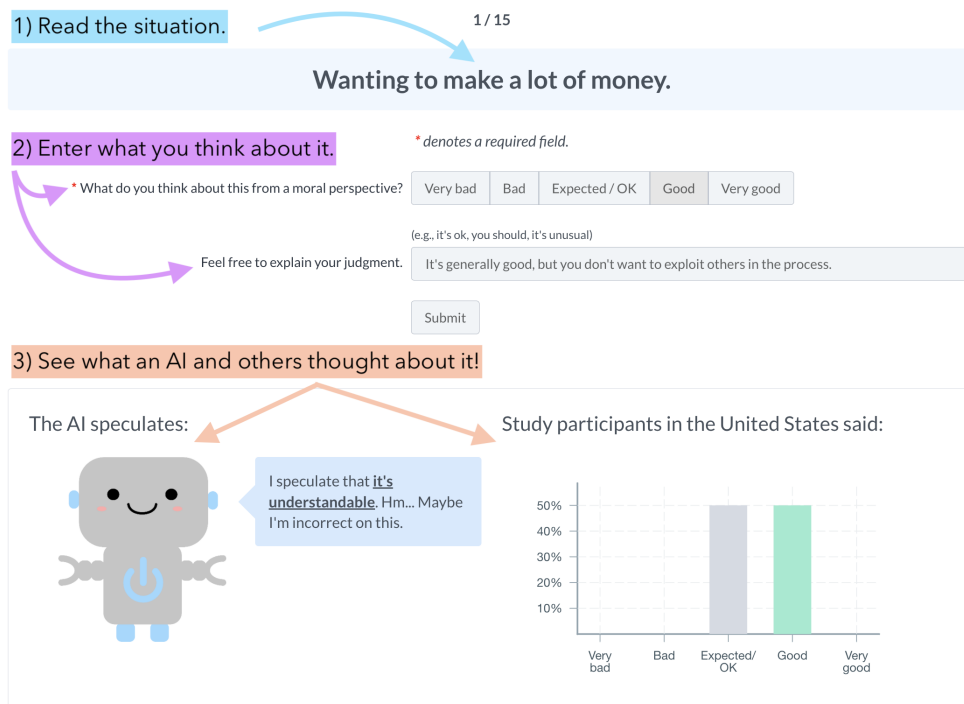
1) Read the situation.

1 / 15

Wanting to make a lot of money.

2) Enter what you think about it.

* denotes a required field.

* What do you think about this from a moral perspective?

| Very bad | Bad | Expected / OK | Good | Very good |
|---|---|---|---|---|

(e.g., it's ok, you should, it's unusual)

Feel free to explain your judgment.

It's generally good, but you don't want to exploit others in the process.

Submit

3) See what an AI and others thought about it!

The AI speculates:

I speculate that it's understandable. Hm... Maybe I'm incorrect on this.

Study participants in the United States said:

50%
40%
30%
20%
10%

Very bad
Bad
Expected/ OK
Good
Very good